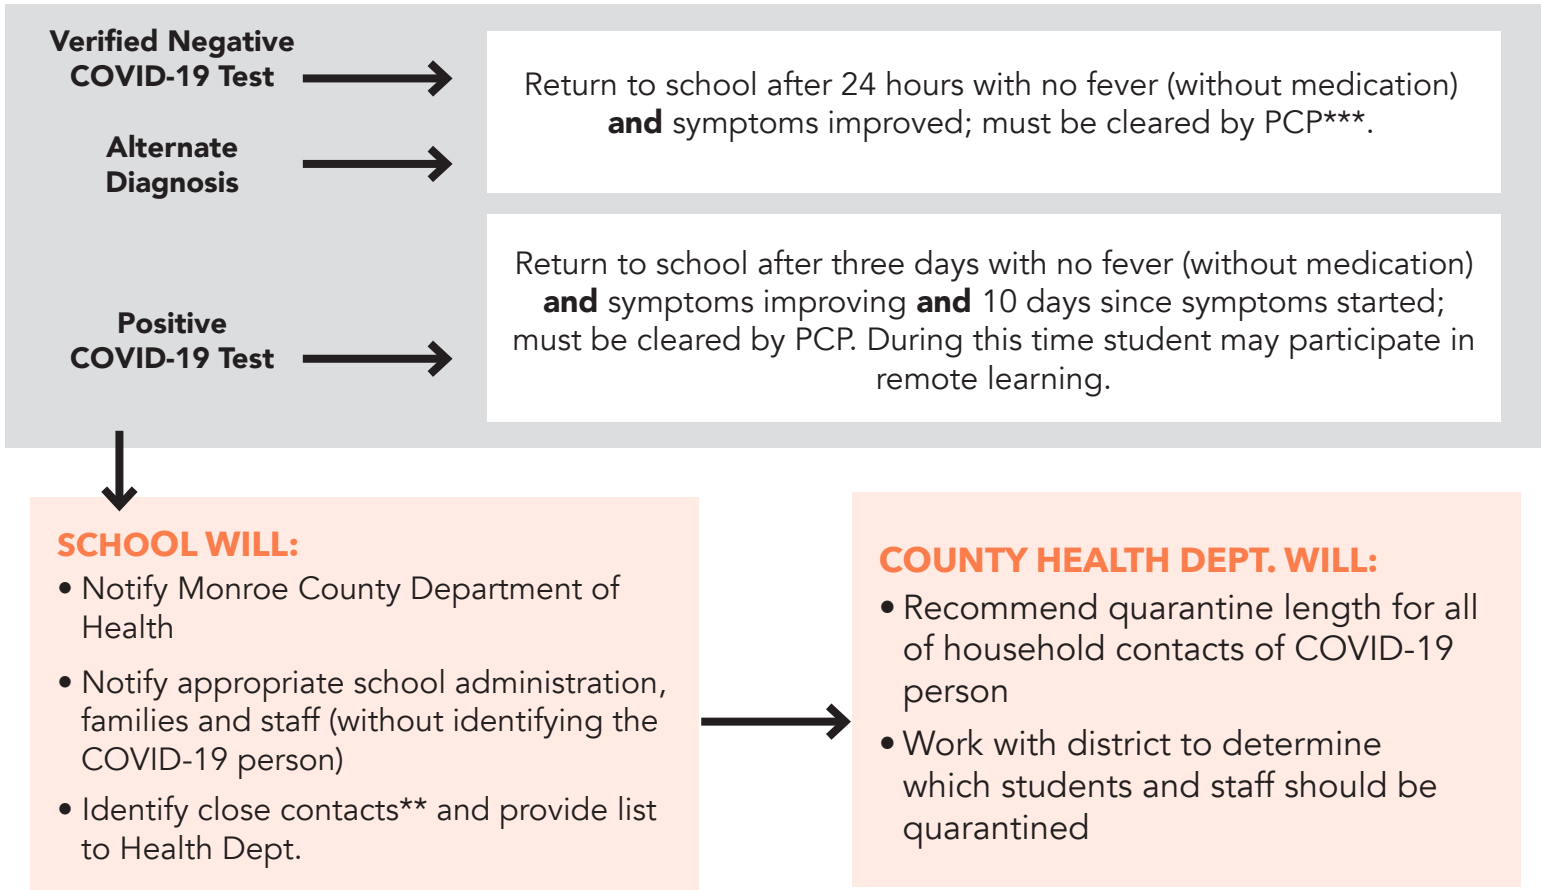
Verified Negative COVID-19 Test

Alternate Diagnosis

Return to school after 24 hours with no fever (without medication) **and** symptoms improved; must be cleared by PCP***.

Positive COVID-19 Test

Return to school after three days with no fever (without medication) **and** symptoms improving **and** 10 days since symptoms started; must be cleared by PCP. During this time student may participate in remote learning.

SCHOOL WILL:

• Notify Monroe County Department of Health

• Notify appropriate school administration, families and staff (without identifying the COVID-19 person)

• Identify close contacts** and provide list to Health Dept.

COUNTY HEALTH DEPT. WILL:

• Recommend quarantine length for all of household contacts of COVID-19 person

• Work with district to determine which students and staff should be quarantined